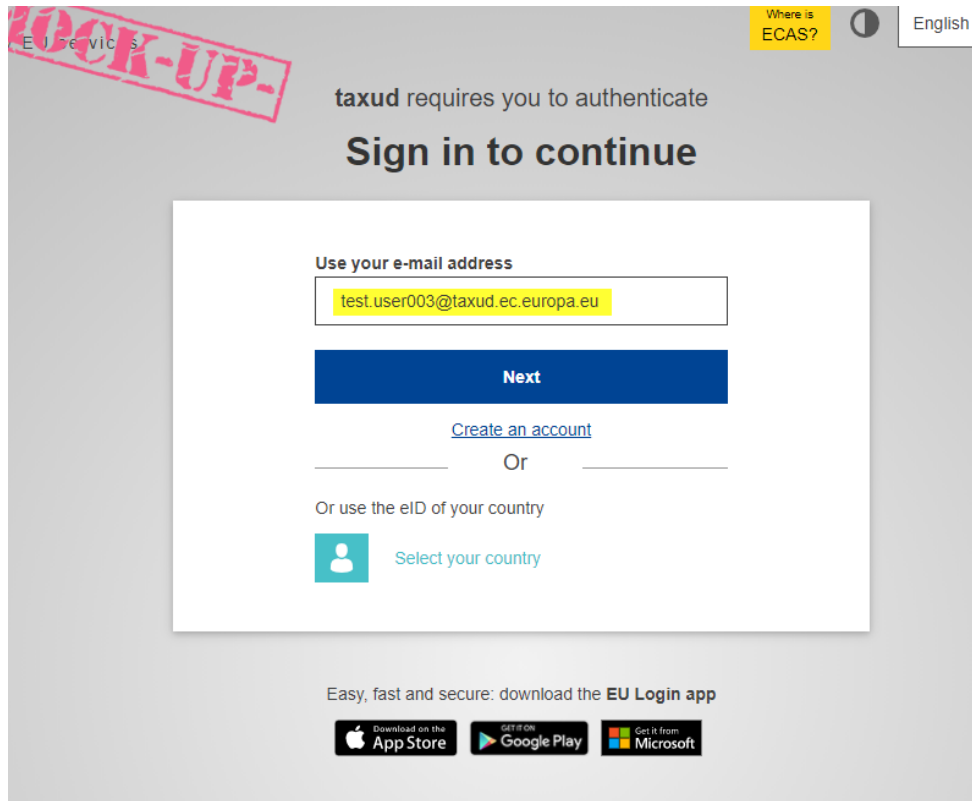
EU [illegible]vices

-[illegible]OCK-UP-

Where is ECAS?

English

taxud requires you to authenticate

Sign in to continue

Use your e-mail address

test.user003@taxud.ec.europa.eu

Next

Create an account

Or

Or use the eID of your country

Select your country

Easy, fast and secure: download the EU Login app

Download on the App Store

GET IT ON Google Play

Get it from Microsoft